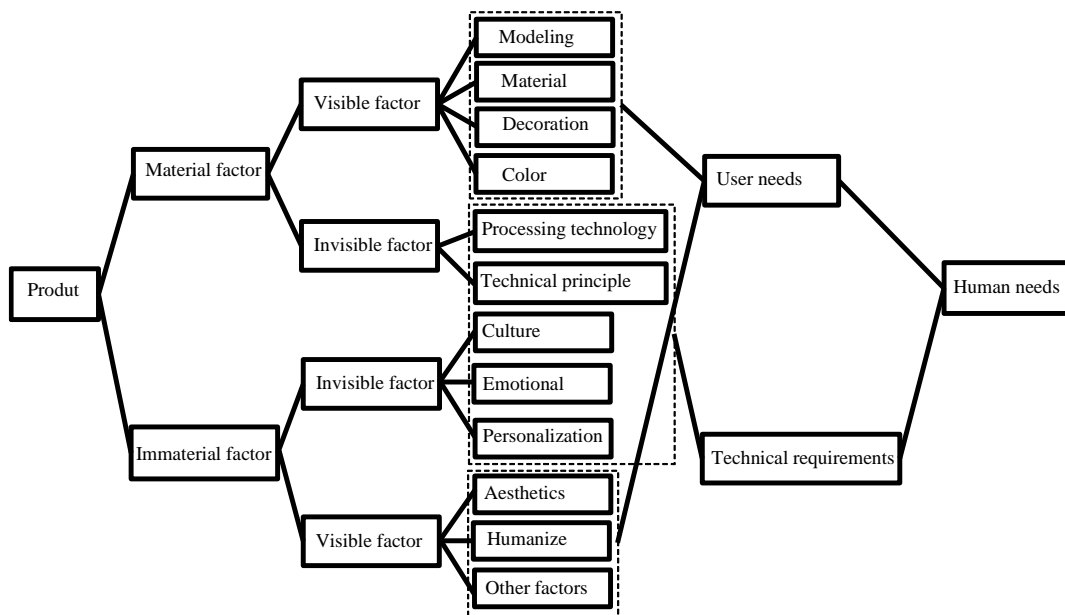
Produt

Material factor

Visible factor

Modeling

Material

Decoration

Color

Invisible factor

Processing technology

Technical principle

Immaterial factor

Invisible factor

Culture

Emotional

Personalization

Visible factor

Aesthetics

Humanize

Other factors

User needs

Technical requirements

Human needs